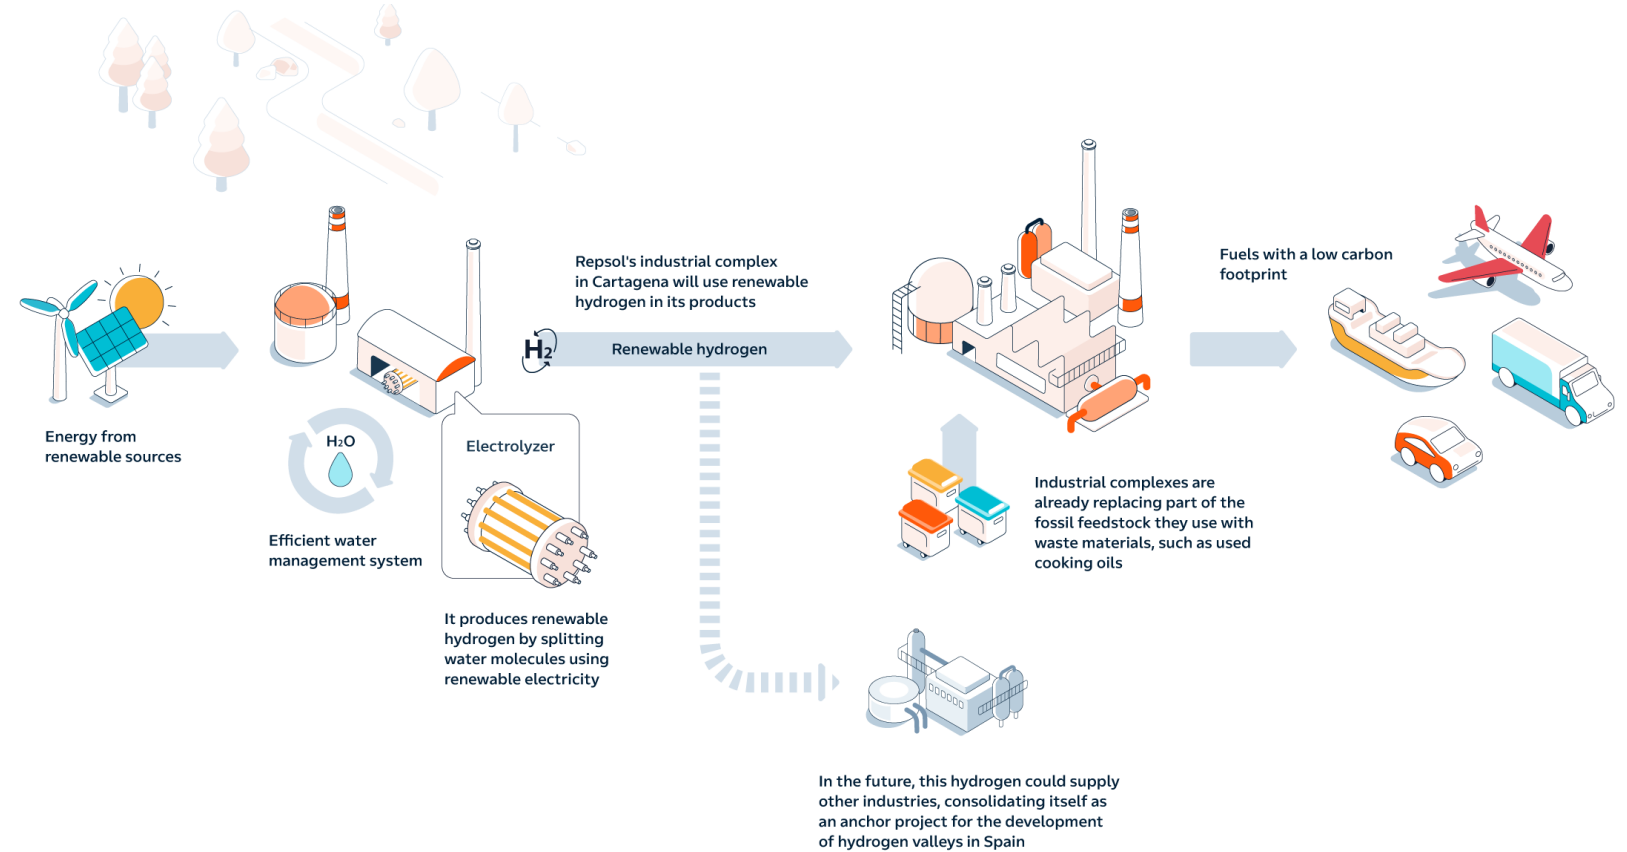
Energy from renewable sources

$H_2O$

Efficient water management system

Electrolyzer

It produces renewable hydrogen by splitting water molecules using renewable electricity

Repsol's industrial complex in Cartagena will use renewable hydrogen in its products

$H_2$

Renewable hydrogen

In the future, this hydrogen could supply other industries, consolidating itself as an anchor project for the development of hydrogen valleys in Spain

Industrial complexes are already replacing part of the fossil feedstock they use with waste materials, such as used cooking oils

Fuels with a low carbon footprint